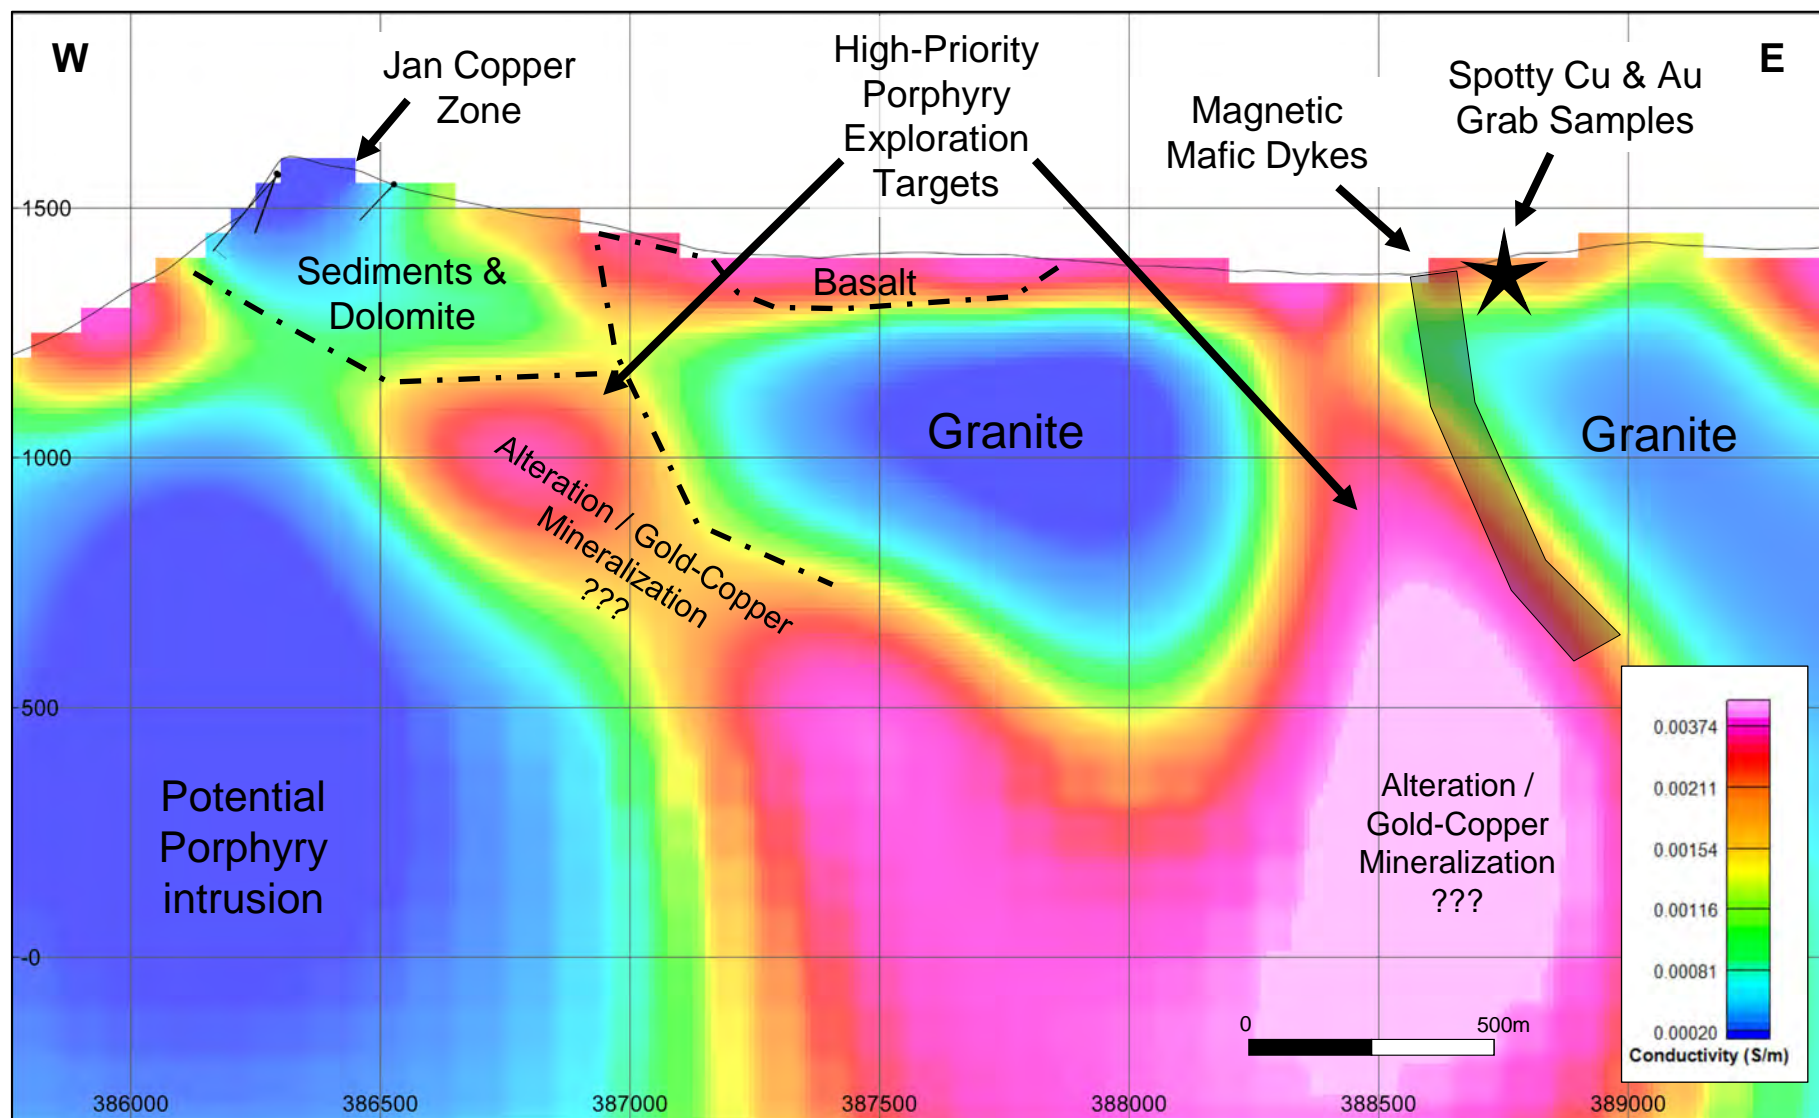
W

Jan Copper Zone

High-Priority Porphyry Exploration Targets

Magnetic Mafic Dykes

Spotty Cu & Au Grab Samples

E

1500

Sediments & Dolomite

Basalt

1000

Granite

Alteration / Gold-Copper Mineralization ???

Granite

500

Potential Porphyry intrusion

Alteration / Gold-Copper Mineralization ???

-0

0.00374
0.00211
0.00154
0.00116
0.00081
0.00020
Conductivity (S/m)

0 500m

386000 386500 387000 387500 388000 388500 389000